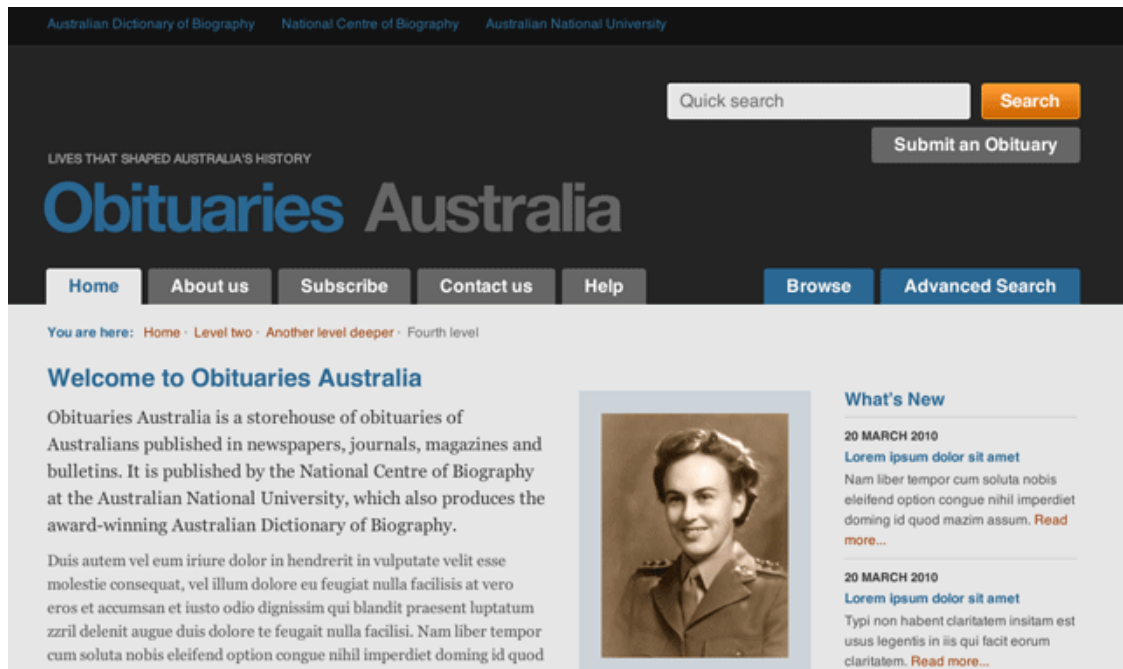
Australian Dictionary of Biography National Centre of Biography Australian National University

Quick search Search

Submit an Obituary

LIVES THAT SHAPED AUSTRALIA'S HISTORY

Obituaries Australia

Home About us Subscribe Contact us Help Browse Advanced Search

You are here: Home · Level two · Another level deeper · Fourth level

Welcome to Obituaries Australia

Obituaries Australia is a storehouse of obituaries of Australians published in newspapers, journals, magazines and bulletins. It is published by the National Centre of Biography at the Australian National University, which also produces the award-winning Australian Dictionary of Biography.

Duis autem vel eum iriure dolor in hendrerit in vulputate velit esse molestie consequat, vel illum dolore eu feugiat nulla facilisis at vero eros et accumsan et iusto odio dignissim qui blandit praesent luptatum zzril delenit augue duis dolore te feugait nulla facilisi. Nam liber tempor cum soluta nobis eleifend option congue nihil imperdiet doming id quod

What's New

20 MARCH 2010

Lorem ipsum dolor sit amet

Nam liber tempor cum soluta nobis eleifend option congue nihil imperdiet doming id quod mazim assum. Read more...

20 MARCH 2010

Lorem ipsum dolor sit amet

Typi non habent claritatem insitam est usus legentis in iis qui facit eorum claritatem. Read more...